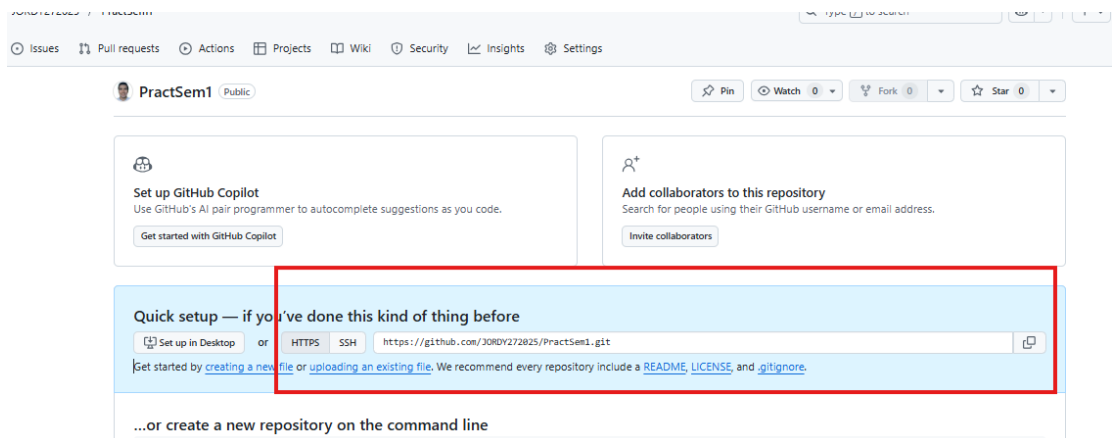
Issues Pull requests Actions Projects Wiki Security Insights Settings

PractSem1 Public

Pin Watch 0 Fork 0 Star 0

Set up GitHub Copilot
Use GitHub's AI pair programmer to autocomplete suggestions as you code.
Get started with GitHub Copilot

Add collaborators to this repository
Search for people using their GitHub username or email address.
Invite collaborators

Quick setup — if you've done this kind of thing before
Set up in Desktop or HTTPS SSH https://github.com/JORDY272025/PractSem1.git
Get started by creating a new file or uploading an existing file. We recommend every repository include a README, LICENSE, and .gitignore.

...or create a new repository on the command line